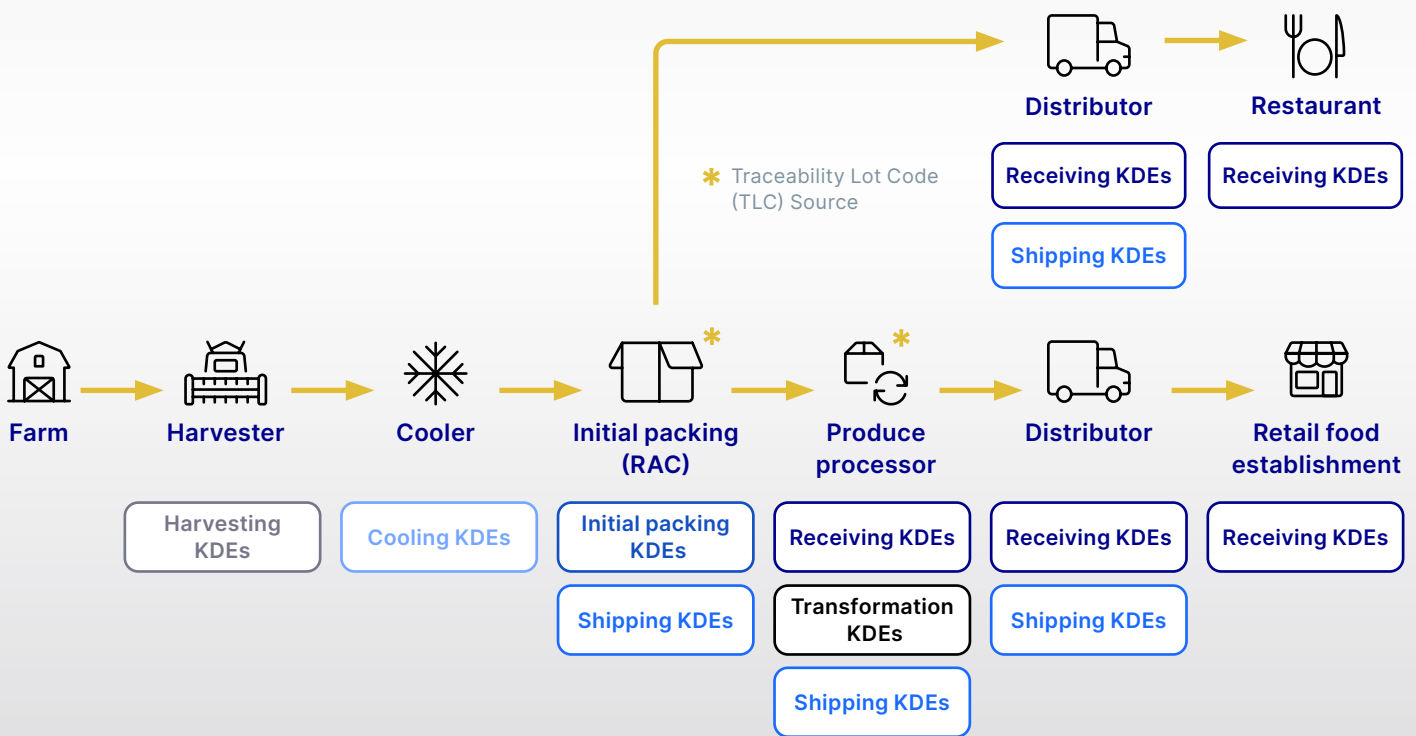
Distributor

Restaurant

* Traceability Lot Code (TLC) Source

Receiving KDEs

Shipping KDEs

Receiving KDEs

Farm

Harvester

Cooler

Initial packing (RAC) *

Produce processor *

Distributor

Retail food establishment

Harvesting KDEs

Cooling KDEs

Initial packing KDEs

Shipping KDEs

Receiving KDEs

Transformation KDEs

Shipping KDEs

Receiving KDEs

Shipping KDEs

Receiving KDEs